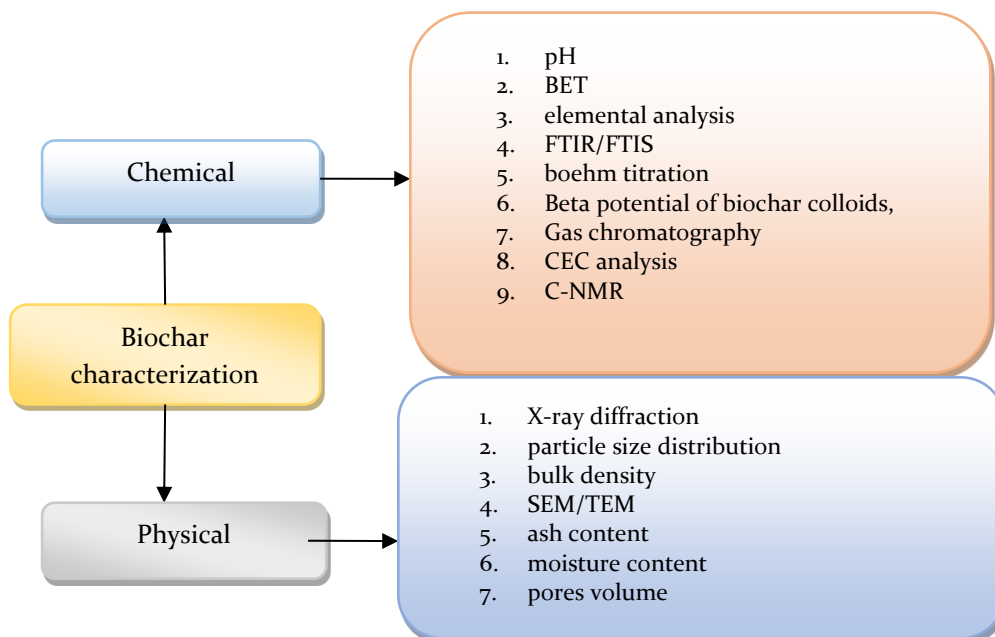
Chemical

1. pH
2. BET
3. elemental analysis
4. FTIR/FTIS
5. boehm titration
6. Beta potential of biochar colloids,
7. Gas chromatography
8. CEC analysis
9. C-NMR

Biochar characterization

Physical

1. X-ray diffraction
2. particle size distribution
3. bulk density
4. SEM/TEM
5. ash content
6. moisture content
7. pores volume